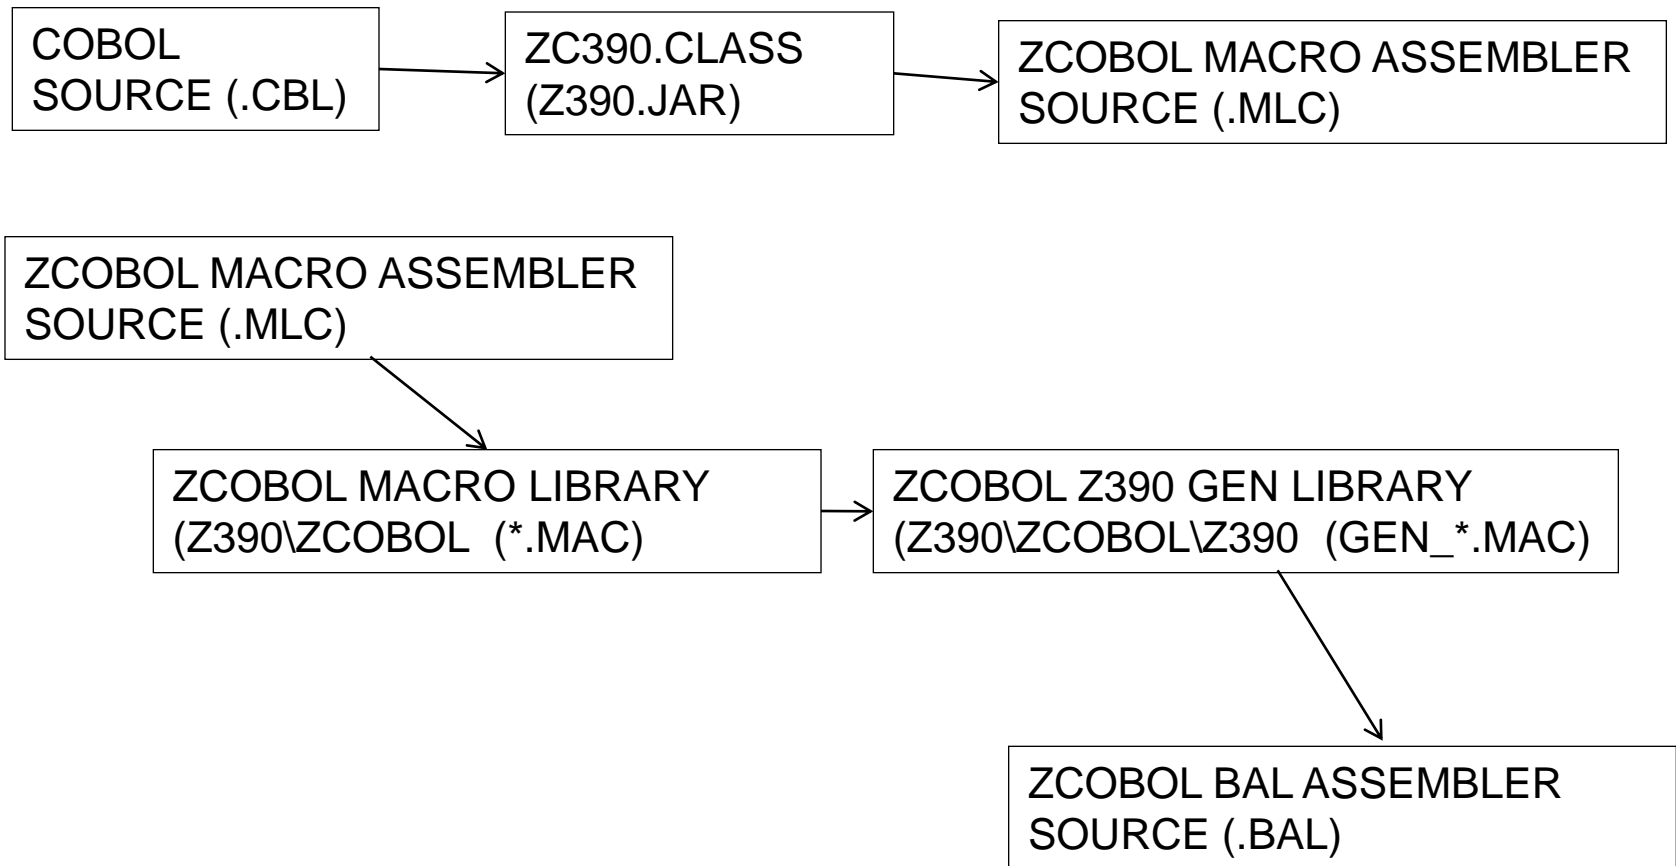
COBOL SOURCE (.CBL)

ZC390.CLASS (Z390.JAR)

ZCOBOL MACRO ASSEMBLER SOURCE (.MLC)

ZCOBOL MACRO ASSEMBLER SOURCE (.MLC)

ZCOBOL MACRO LIBRARY (Z390\ZCOBOL (*.MAC)

ZCOBOL Z390 GEN LIBRARY (Z390\ZCOBOL\Z390 (GEN_*.MAC)

ZCOBOL BAL ASSEMBLER SOURCE (.BAL)